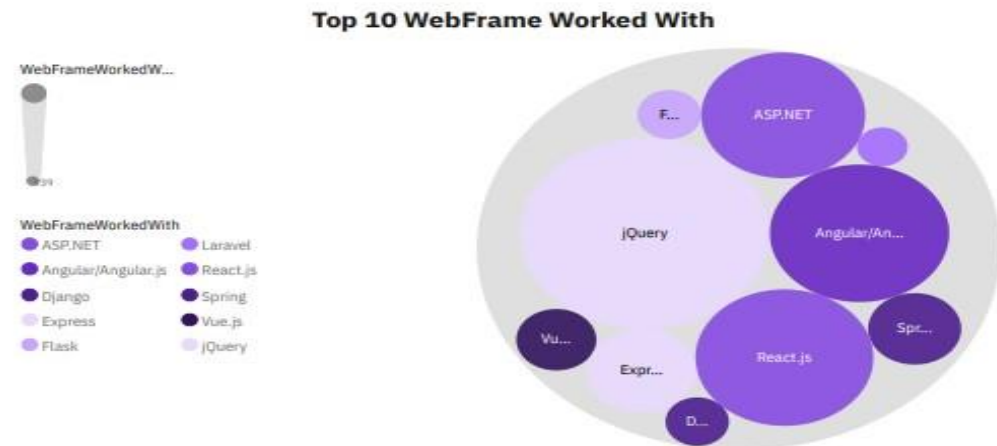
Top 10 WebFrame Worked With

WebFrameWorkedW...

39

WebFrameWorkedWith
ASP.NET
Angular/Angular.js
Django
Express
Flask
Laravel
React.js
Spring
Vue.js
jQuery

F...
ASP.NET
jQuery
Angular/An...
Vu...
Expr...
React.js
Spr...
D...